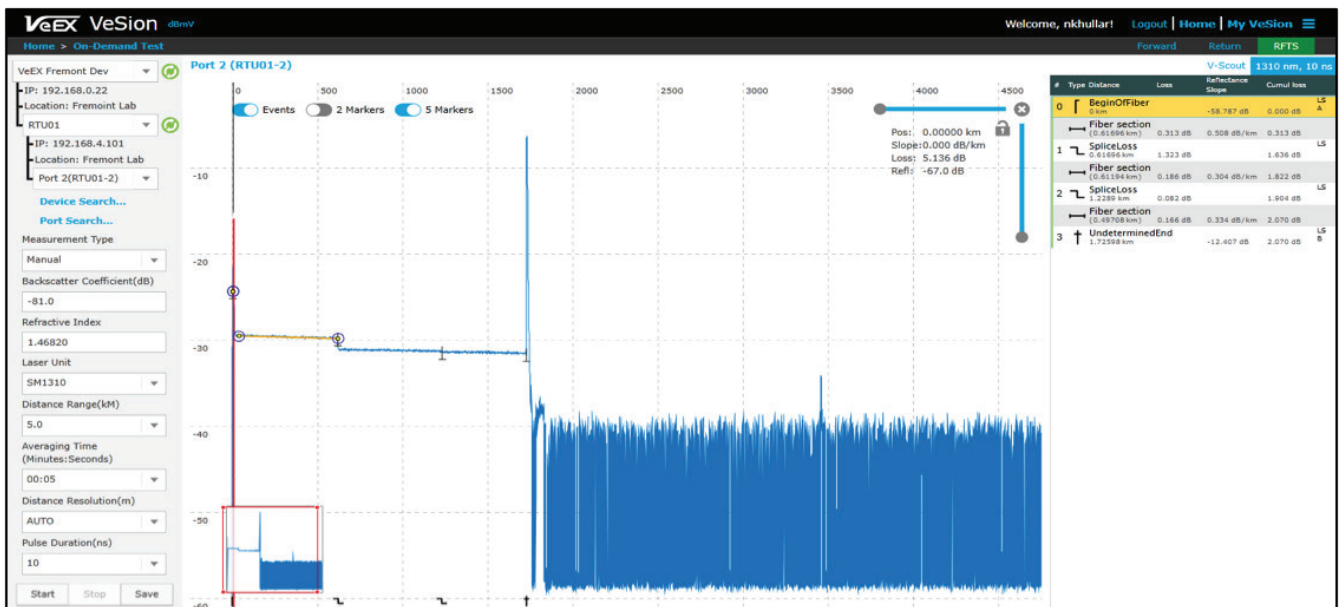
VeEX VeSion dBmV

Welcome, nkhullar! Logout | Home | My VeSion

Home > On-Demand Test

Forward Return RFTS

VeEX Fremont Dev
IP: 192.168.0.22
Location: Fremoint Lab
RTU01
IP: 192.168.4.101
Location: Fremont Lab
Port 2(RTU01-2)
Device Search...
Port Search...
Measurement Type
Manual
Backscatter Coefficient(dB)
-81.0
Refractive Index
1.46820
Laser Unit
SM1310
Distance Range(kM)
5.0
Averaging Time (Minutes:Seconds)
00:05
Distance Resolution(m)
AUTO
Pulse Duration(ns)
10

Start Stop Save

Port 2 (RTU01-2)

Events 2 Markers 5 Markers

0 500 1000 1500 2000 2500 3000 3500 4000 4500

-10 -20 -30 -40 -50 -60

Pos: 0.00000 km
Slope: 0.000 dB/km
Loss: 5.136 dB
Refl: -67.0 dB

V-Scout 1310 nm, 10 ns

| # | Type | Distance | Loss | Reflectance Slope | Cumul loss | |
|---|---|---|---|---|---|---|
| 0 | | BeginOfFiber 0 km | | -58.787 dB | 0.000 dB | LS A |
| | | Fiber section (0.61696 km) | 0.313 dB | 0.508 dB/km | 0.313 dB | |
| 1 | | SpliceLoss 0.61696 km | 1.323 dB | | 1.636 dB | LS |
| | | Fiber section (0.61194 km) | 0.186 dB | 0.304 dB/km | 1.822 dB | |
| 2 | | SpliceLoss 1.2289 km | 0.082 dB | | 1.904 dB | LS |
| | | Fiber section (0.49708 km) | 0.166 dB | 0.334 dB/km | 2.070 dB | |
| 3 | | UndeterminedEnd 1.72598 km | | -12.407 dB | 2.070 dB | LS B |